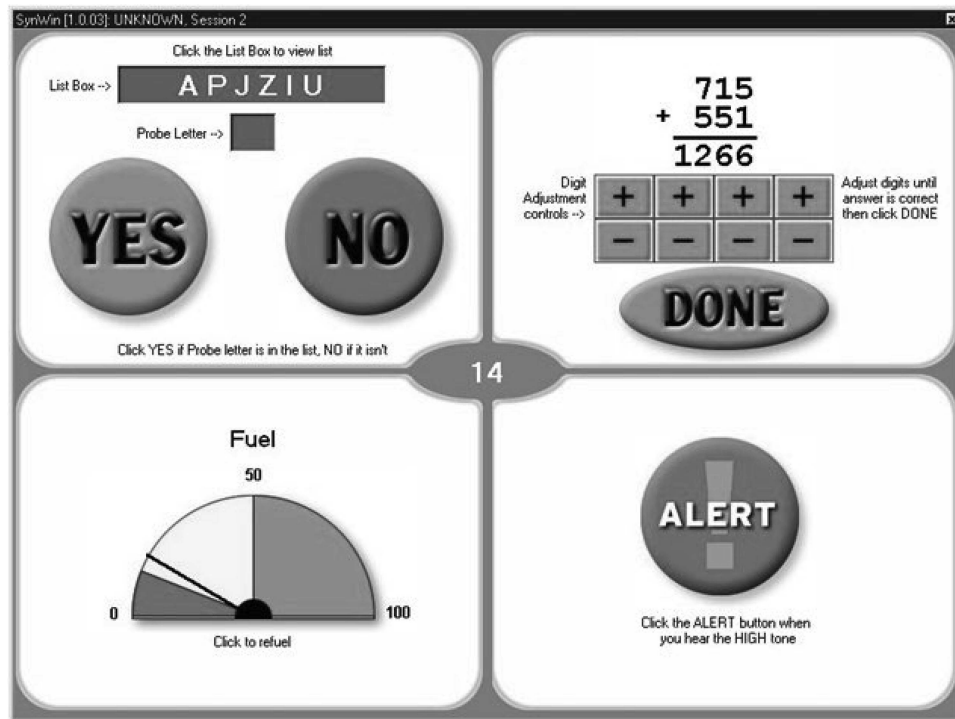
SynWin [1.0.03]: UNKNOWN, Session 2

Click the List Box to view list

List Box --> APJZIU

Probe Letter -->

YES

NO

Click YES if Probe letter is in the list, NO if it isn't

715
+ 551
1266

Digit Adjustment controls -->

| + | + | + | + |
|---|---|---|---|
| − | − | − | − |

Adjust digits until answer is correct then click DONE

DONE

14

Fuel

50

0

100

Click to refuel

ALERT

Click the ALERT button when you hear the HIGH tone